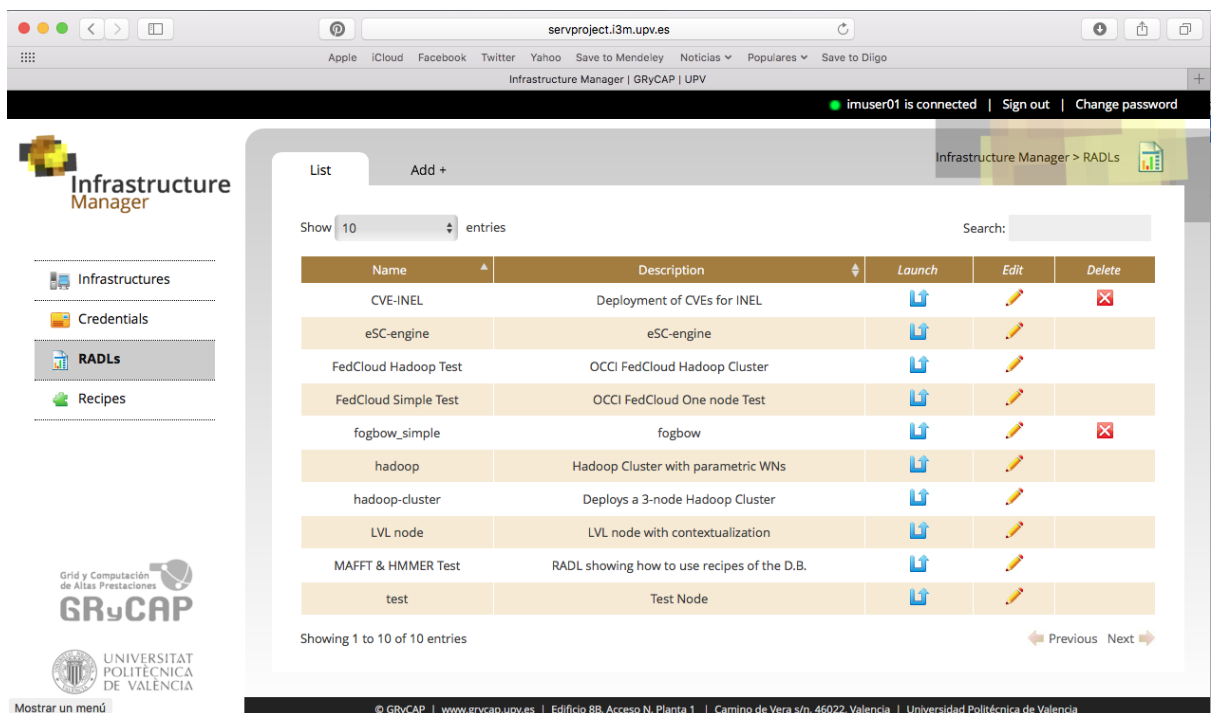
servproject.i3m.upv.es

Apple iCloud Facebook Twitter Yahoo Save to Mendeley Noticias Populares Save to Diigo

Infrastructure Manager | GRyCAP | UPV

imuser01 is connected | Sign out | Change password

Infrastructure Manager

Infrastructures
Credentials
RADLs
Recipes

List Add +

Infrastructure Manager > RADLs

Show 10 entries

Search:

| Name | Description | Launch | Edit | Delete |
|---|---|---|---|---|
| CVE-INEL | Deployment of CVEs for INEL | | | |
| eSC-engine | eSC-engine | | | |
| FedCloud Hadoop Test | OCCI FedCloud Hadoop Cluster | | | |
| FedCloud Simple Test | OCCI FedCloud One node Test | | | |
| fogbow_simple | fogbow | | | |
| hadoop | Hadoop Cluster with parametric WNs | | | |
| hadoop-cluster | Deploys a 3-node Hadoop Cluster | | | |
| LVL node | LVL node with contextualization | | | |
| MAFFT & HMMER Test | RADL showing how to use recipes of the D.B. | | | |
| test | Test Node | | | |

Showing 1 to 10 of 10 entries

Previous Next

Grid y Computación de Altas Prestaciones
GRyCAP

UNIVERSITAT POLITÈCNICA DE VALÈNCIA

Mostrar un menú

© GRyCAP | www.grycap.upv.es | Edificio 8B, Acceso N, Planta 1 | Camino de Vera s/n, 46022, Valencia | Universidad Politécnica de Valencia